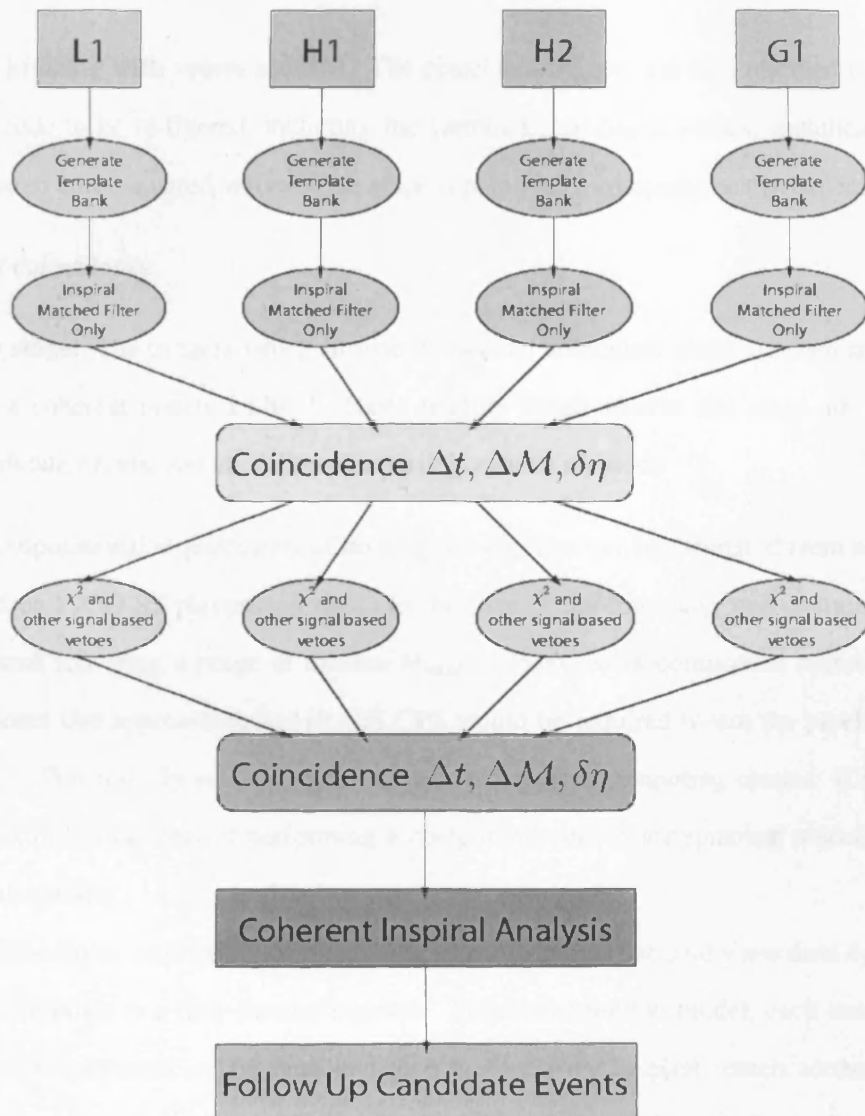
L1

H1

H2

G1

Generate Template Bank

Generate Template Bank

Generate Template Bank

Generate Template Bank

Inspiral Matched Filter Only

Inspiral Matched Filter Only

Inspiral Matched Filter Only

Inspiral Matched Filter Only

Coincidence $\Delta t, \Delta\mathcal{M}, \delta\eta$

$\chi^2$ and other signal based vetoes

$\chi^2$ and other signal based vetoes

$\chi^2$ and other signal based vetoes

$\chi^2$ and other signal based vetoes

Coincidence $\Delta t, \Delta\mathcal{M}, \delta\eta$

Coherent Inspiral Analysis

Follow Up Candidate Events